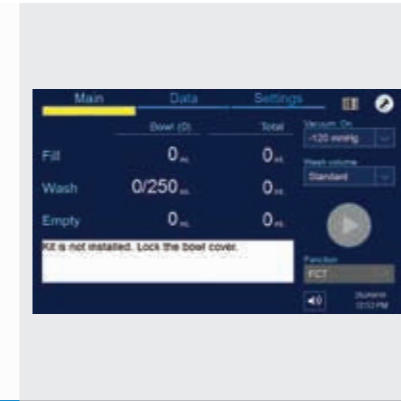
Main

Data

Settings

Bowl (0)

Total

Vacuum: On

-120 mmHg

Fill

0 mL

0 mL

Wash volume

Standard

Wash

0/250 mL

0 mL

Empty

0 mL

0 mL

Kit is not installed. Lock the bowl cover.

Function

FCT

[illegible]

12:53 PM